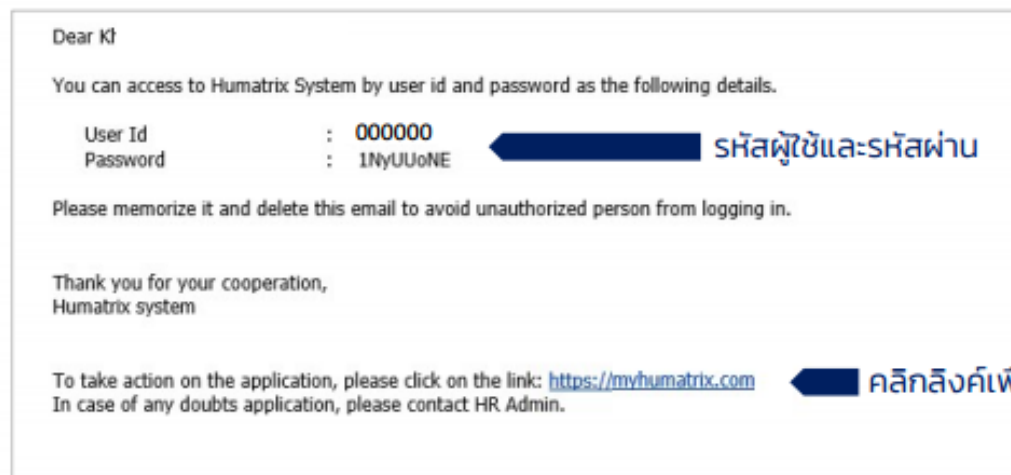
Dear Kł

You can access to Humatrix System by user id and password as the following details.

User Id : 000000
Password : 1NyUUoNE

รหัสผู้ใช้และรหัสผ่าน

Please memorize it and delete this email to avoid unauthorized person from logging in.

Thank you for your cooperation,
Humatrix system

To take action on the application, please click on the link: https://myhumatrix.com
In case of any doubts application, please contact HR Admin.

คลิกลิงค์เพ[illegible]